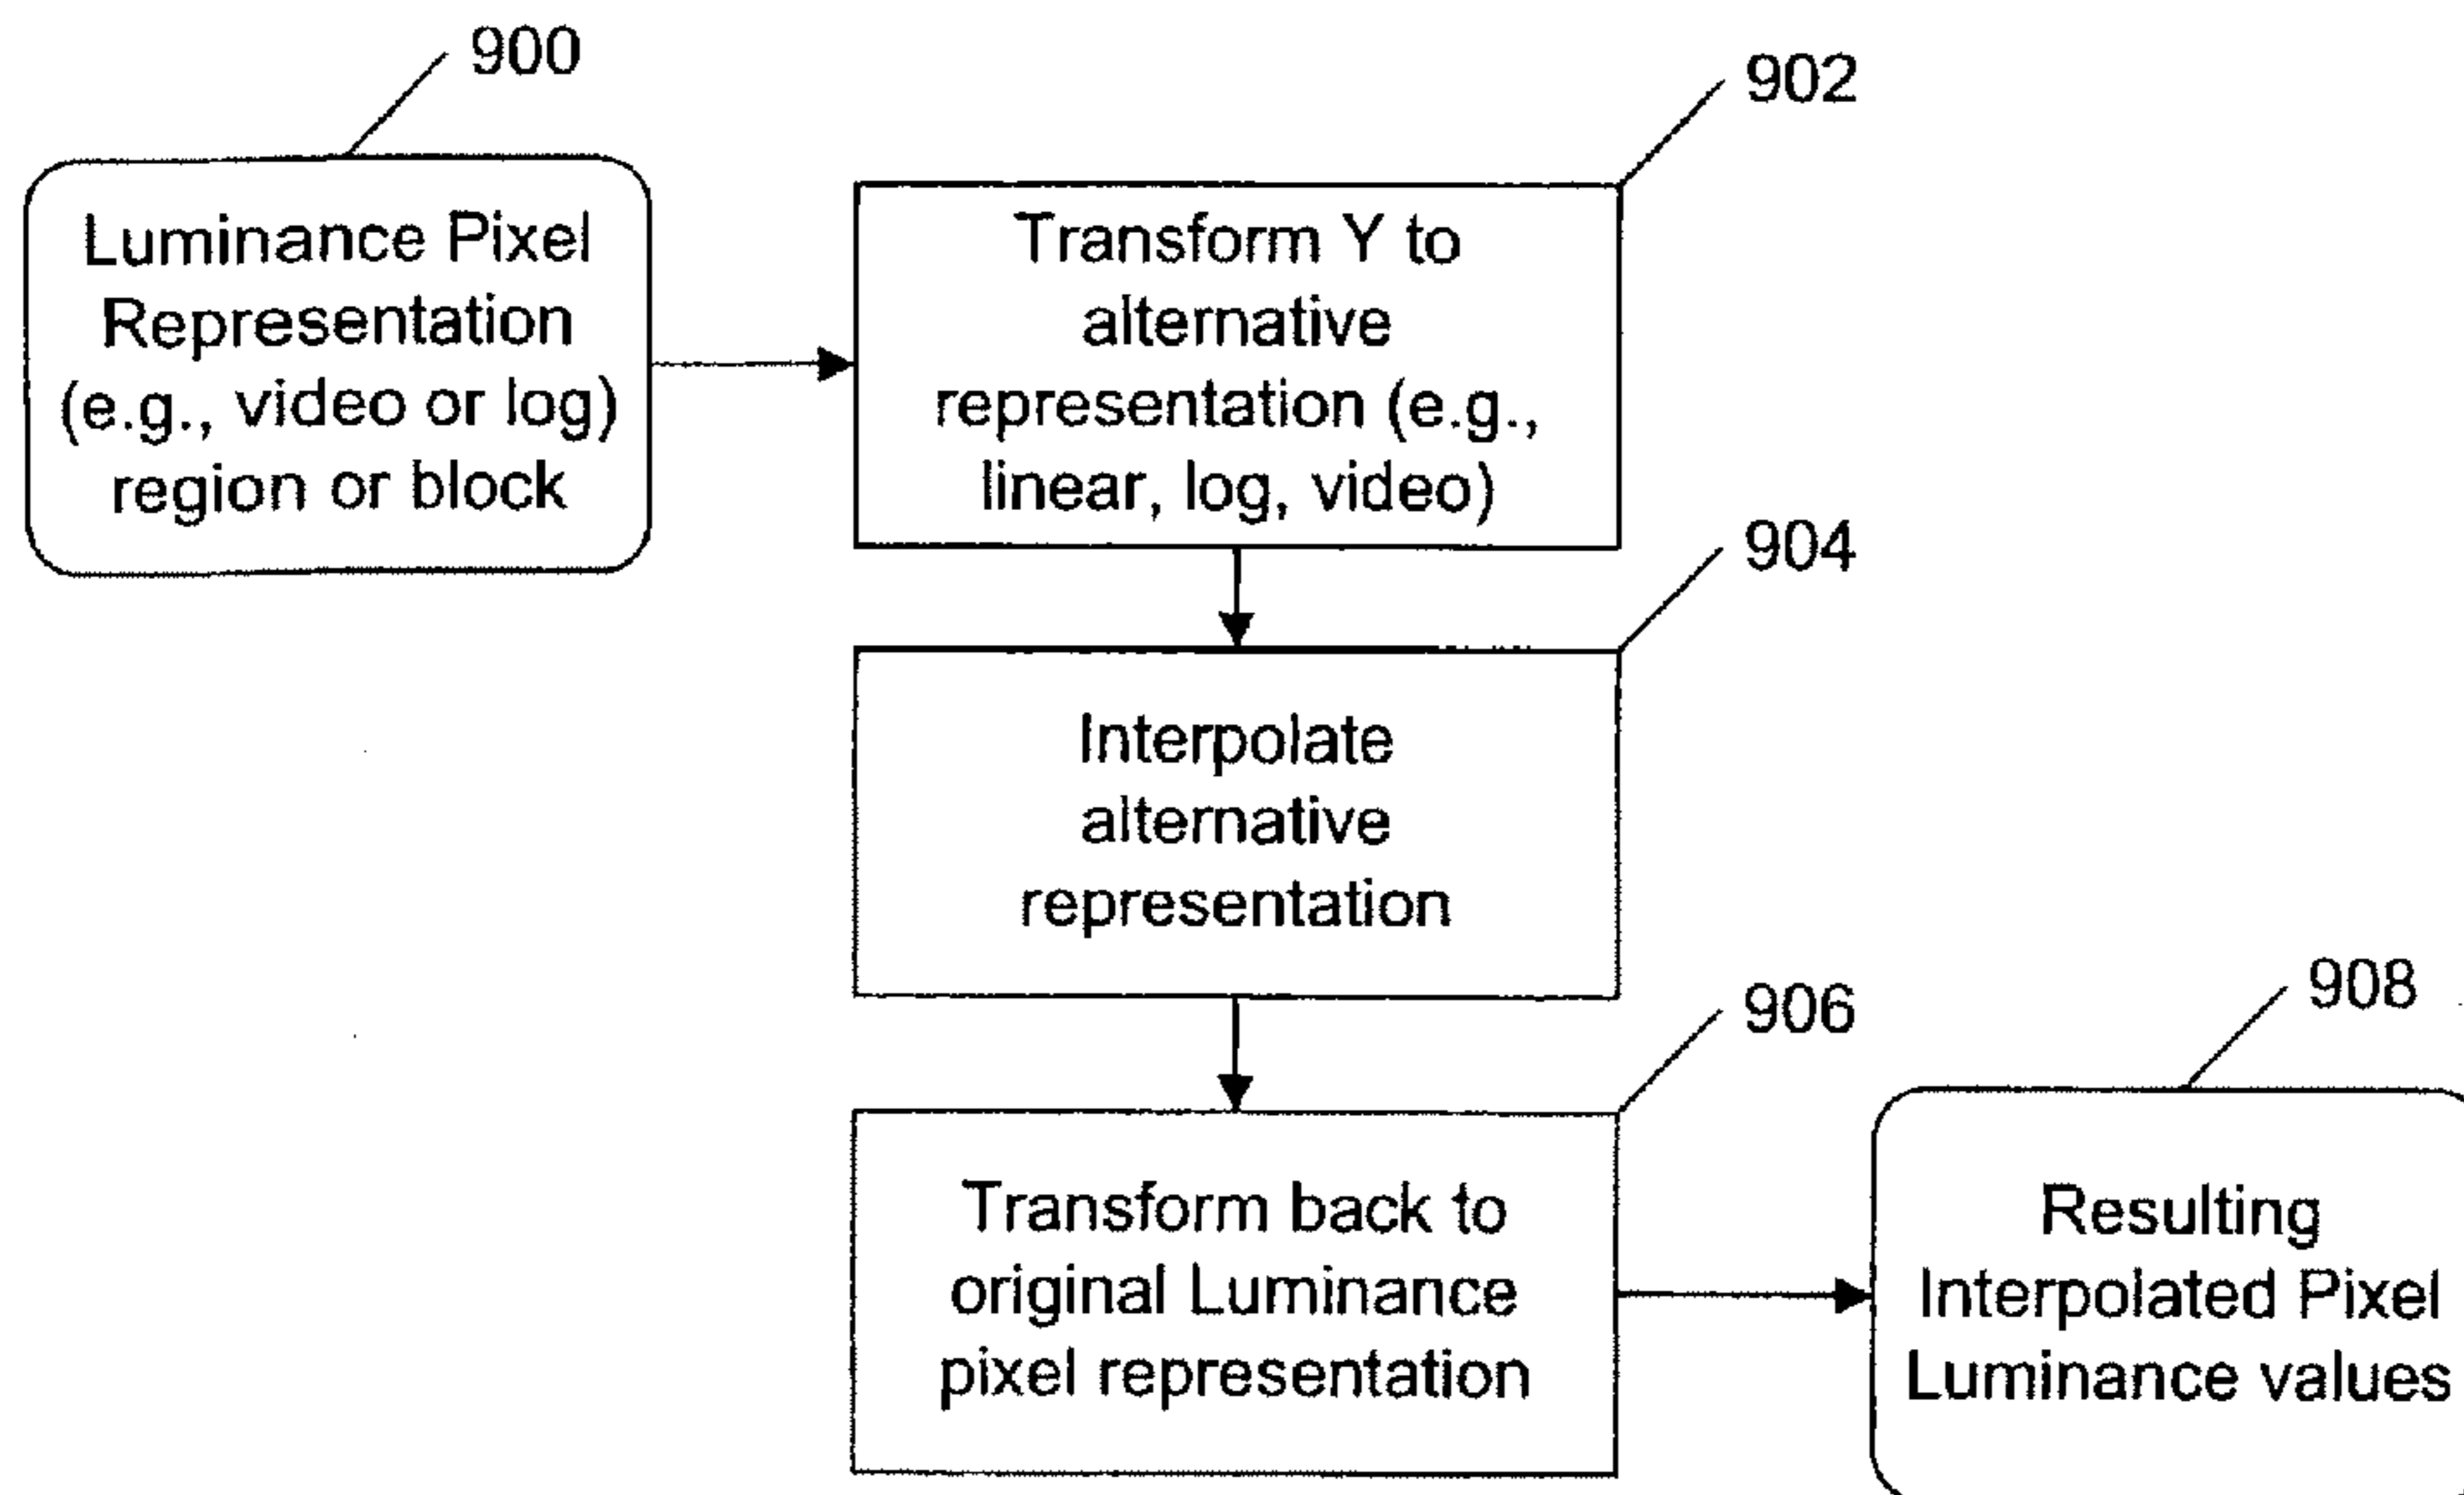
900

Luminance Pixel Representation (e.g., video or log) region or block

902

Transform Y to alternative representation (e.g., linear, log, video)

904

Interpolate alternative representation

906

Transform back to original Luminance pixel representation

908

Resulting Interpolated Pixel Luminance values